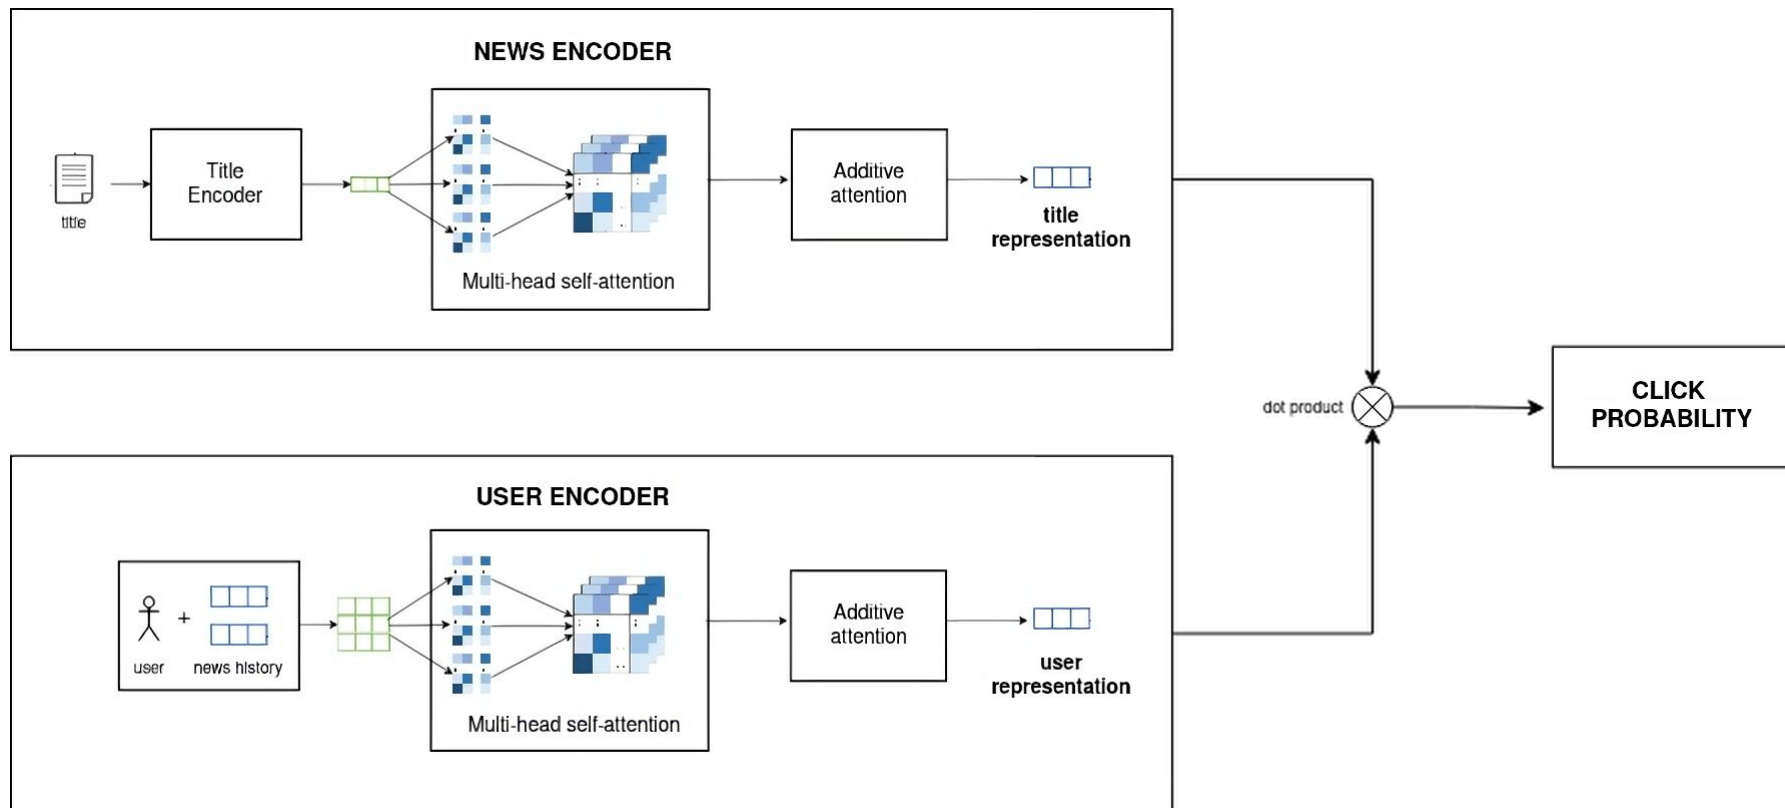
NEWS ENCODER

title

Title Encoder

Multi-head self-attention

Additive attention

title representation

dot product

CLICK PROBABILITY

USER ENCODER

user + news history

Multi-head self-attention

Additive attention

user representation